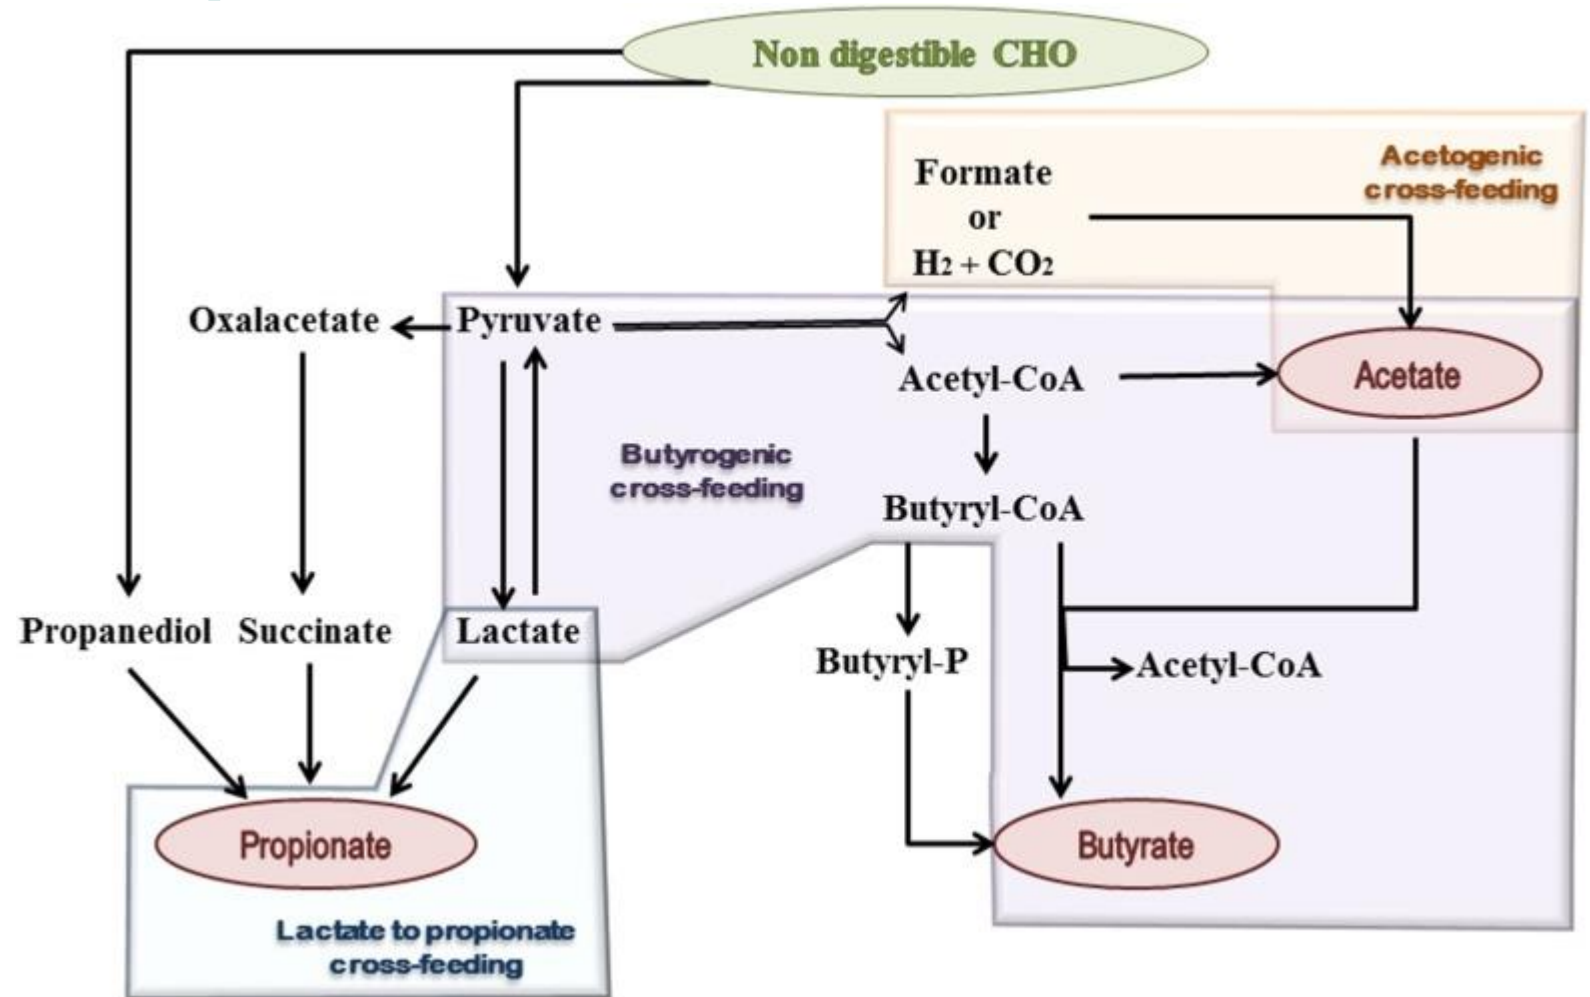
Non digestible CHO

Acetogenic cross-feeding

Formate or $H_2 + CO_2$

Oxalacetate

Pyruvate

Acetyl-CoA

Acetate

Butyrogenic cross-feeding

Butyryl-CoA

Propanediol

Succinate

Lactate

Butyryl-P

Acetyl-CoA

Propionate

Butyrate

Lactate to propionate cross-feeding